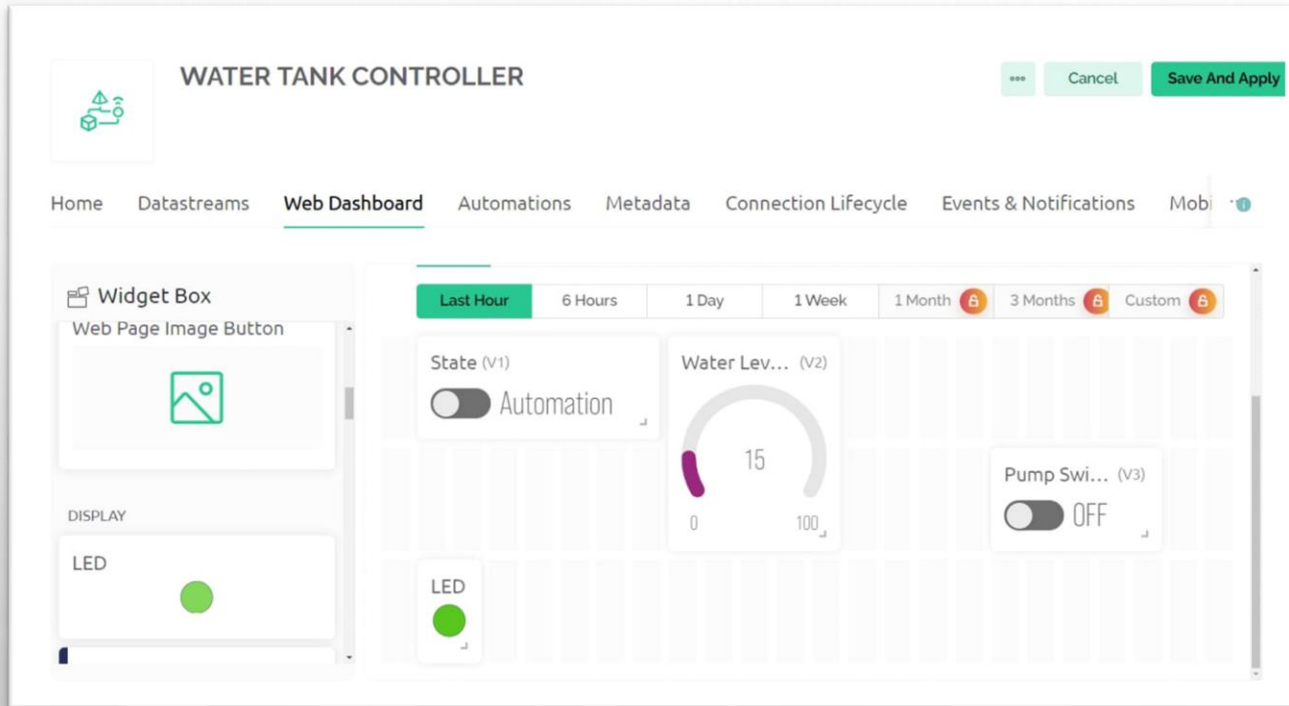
WATER TANK CONTROLLER

Cancel Save And Apply

Home Datastreams Web Dashboard Automations Metadata Connection Lifecycle Events & Notifications Mobi

Widget Box

Web Page Image Button

DISPLAY

LED

Last Hour 6 Hours 1 Day 1 Week 1 Month 3 Months Custom

State (V1)

Automation

Water Lev... (V2)

15

0 100

Pump Swi... (V3)

OFF

LED